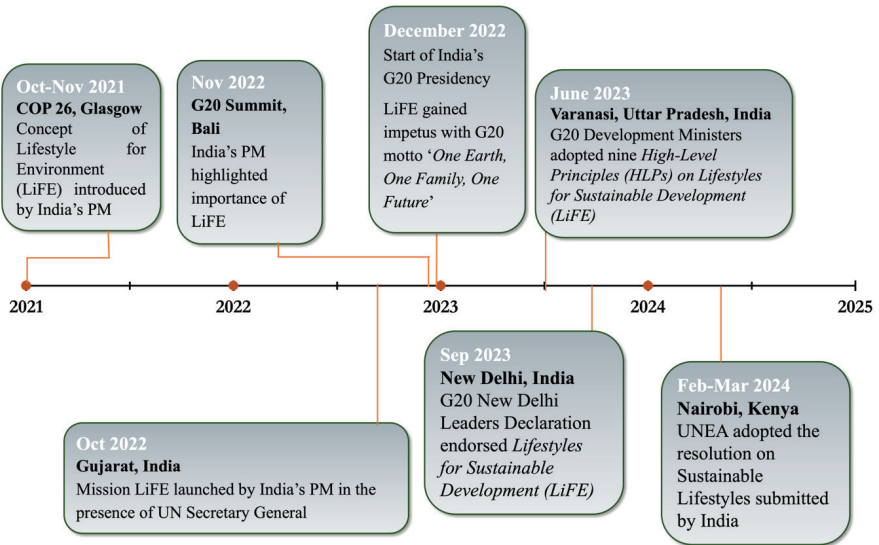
Oct-Nov 2021
COP 26, Glasgow
Concept of Lifestyle for Environment (LiFE) introduced by India's PM

Nov 2022
G20 Summit, Bali
India's PM highlighted importance of LiFE

December 2022
Start of India's G20 Presidency
LiFE gained impetus with G20 motto '*One Earth, One Family, One Future*'

June 2023
Varanasi, Uttar Pradesh, India
G20 Development Ministers adopted nine *High-Level Principles (HLPs) on Lifestyles for Sustainable Development (LiFE)*

2021
2022
2023
2024
2025

Oct 2022
Gujarat, India
Mission LiFE launched by India's PM in the presence of UN Secretary General

Sep 2023
New Delhi, India
G20 New Delhi Leaders Declaration endorsed *Lifestyles for Sustainable Development (LiFE)*

Feb-Mar 2024
Nairobi, Kenya
UNEA adopted the resolution on Sustainable Lifestyles submitted by India